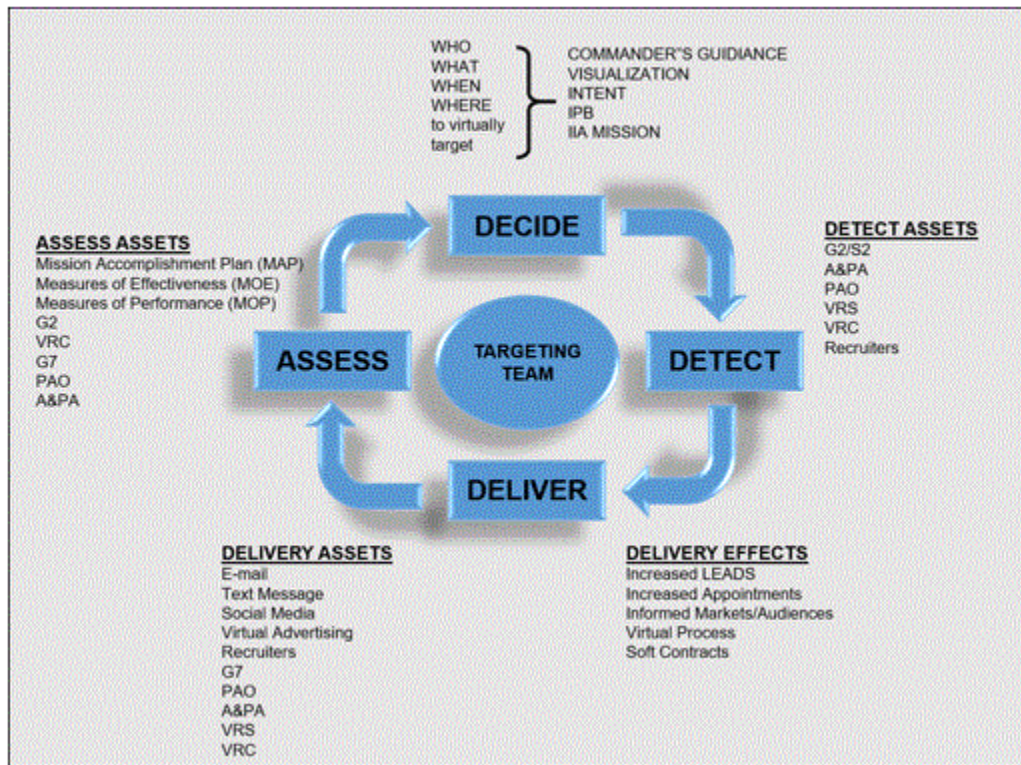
WHO
WHAT
WHEN
WHERE
to virtually target

COMMANDER"S GUIDIANCE
VISUALIZATION
INTENT
IPB
IIA MISSION

ASSESS ASSETS
Mission Accomplishment Plan (MAP)
Measures of Effectiveness (MOE)
Measures of Performance (MOP)
G2
VRC
G7
PAO
A&PA

DECIDE

DETECT ASSETS
G2/S2
A&PA
PAO
VRS
VRC
Recruiters

ASSESS

TARGETING TEAM

DETECT

DELIVER

DELIVERY ASSETS
E-mail
Text Message
Social Media
Virtual Advertising
Recruiters
G7
PAO
A&PA
VRS
VRC

DELIVERY EFFECTS
Increased LEADS
Increased Appointments
Informed Markets/Audiences
Virtual Process
Soft Contracts